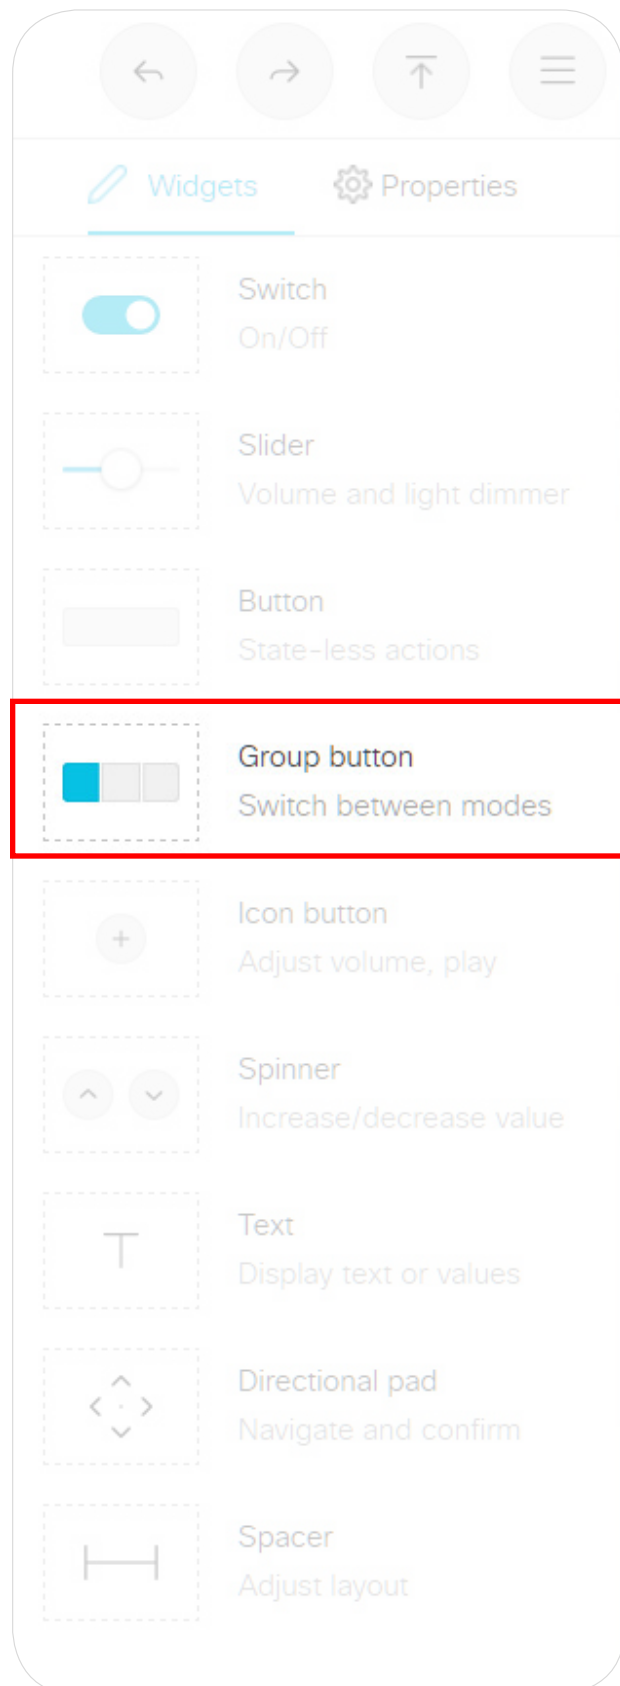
Widgets Properties

Switch
On/Off

Slider
Volume and light dimmer

Button
State-less actions

Group button
Switch between modes

Icon button
Adjust volume, play

Spinner
Increase/decrease value

Text
Display text or values

Directional pad
Navigate and confirm

Spacer
Adjust layout